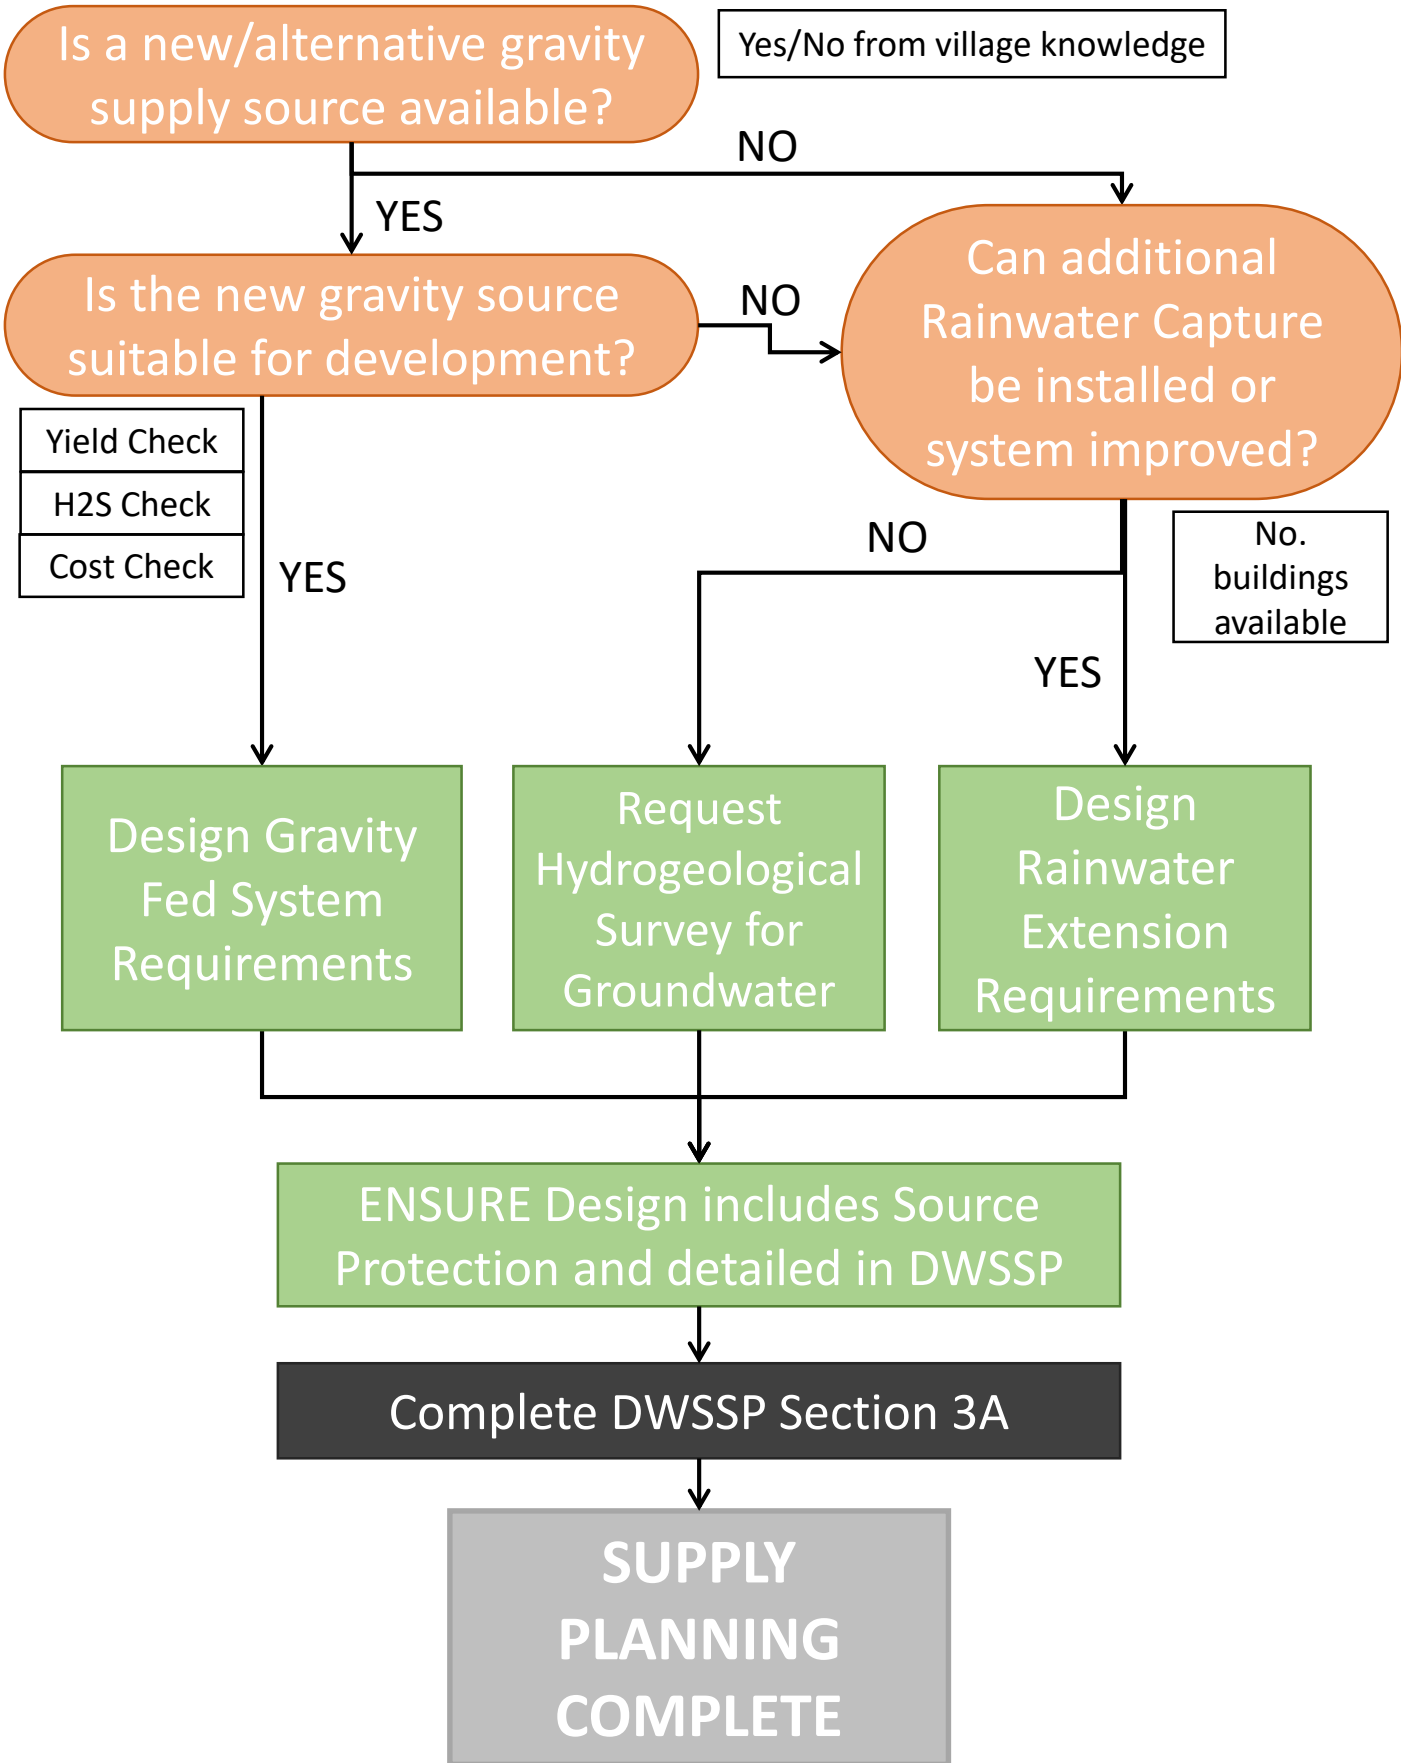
Is a new/alternative gravity supply source available?

Yes/No from village knowledge

NO

YES

Is the new gravity source suitable for development?

NO

Can additional Rainwater Capture be installed or system improved?

Yield Check

H2S Check

Cost Check

YES

NO

No. buildings available

YES

Design Gravity Fed System Requirements

Request Hydrogeological Survey for Groundwater

Design Rainwater Extension Requirements

ENSURE Design includes Source Protection and detailed in DWSSP

Complete DWSSP Section 3A

SUPPLY PLANNING COMPLETE